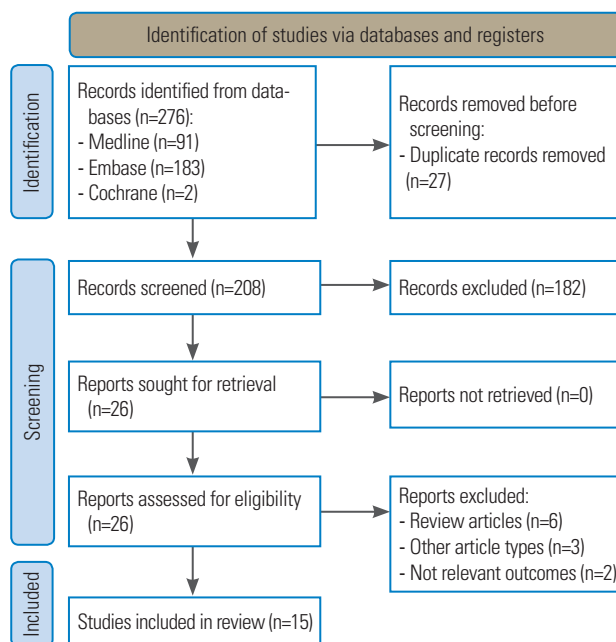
Identification of studies via databases and registers

Identification

Records identified from databases (n=276):
- Medline (n=91)
- Embase (n=183)
- Cochrane (n=2)

Records removed before screening:
- Duplicate records removed (n=27)

Screening

Records screened (n=208)

Records excluded (n=182)

Reports sought for retrieval (n=26)

Reports not retrieved (n=0)

Reports assessed for eligibility (n=26)

Reports excluded:
- Review articles (n=6)
- Other article types (n=3)
- Not relevant outcomes (n=2)

Included

Studies included in review (n=15)